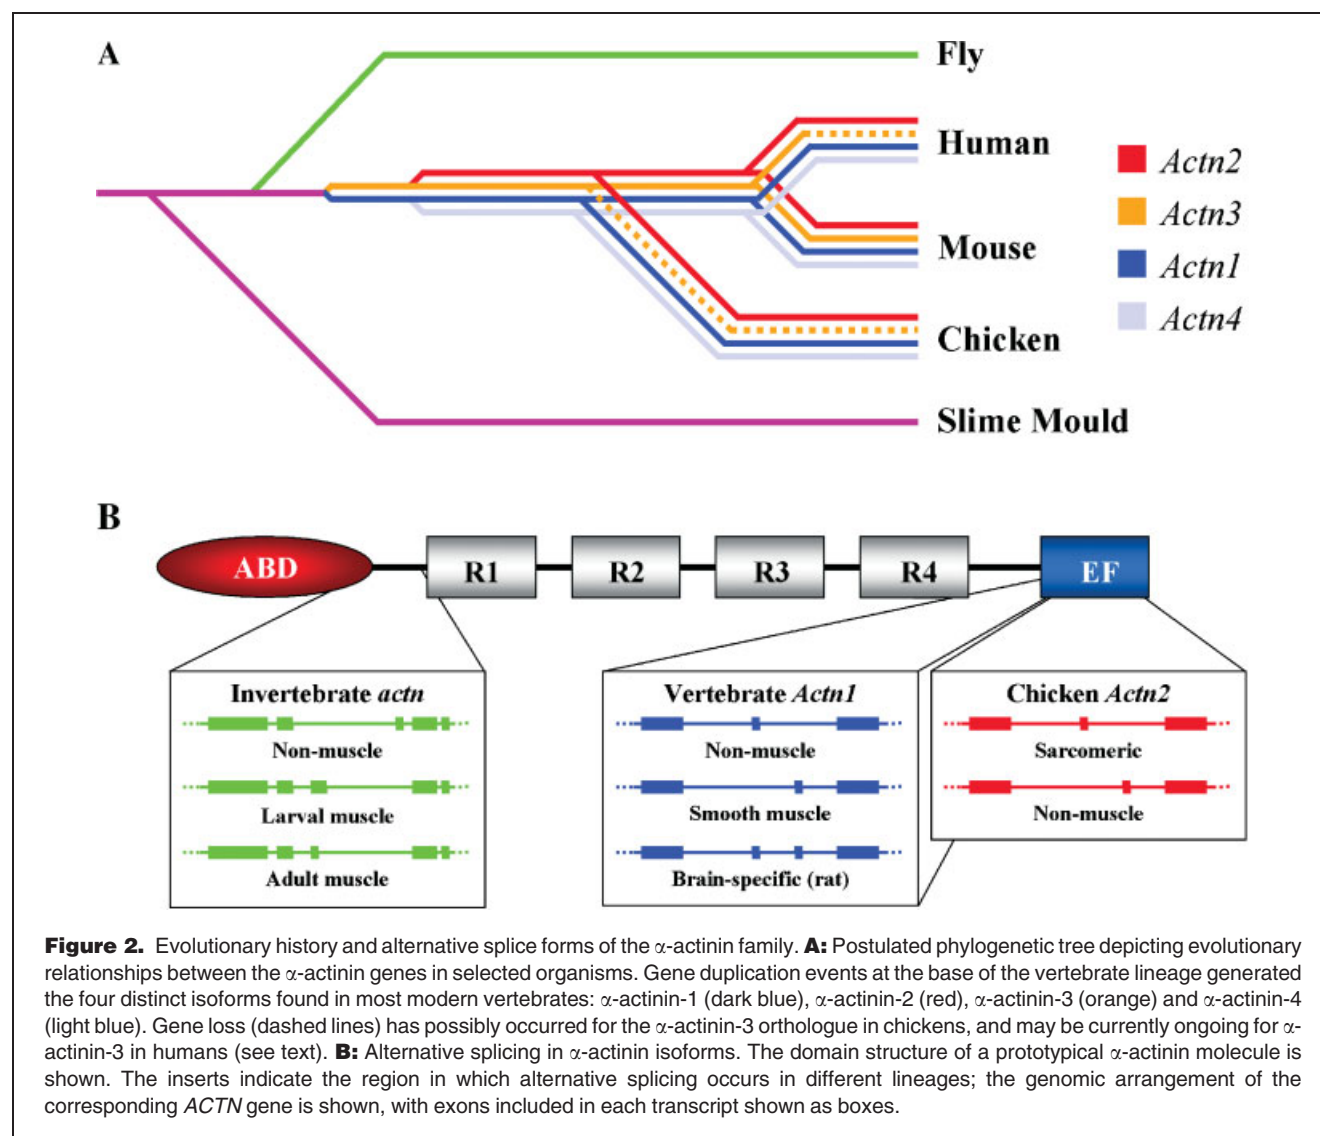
A

Fly

Human

Mouse

Chicken

Slime Mould

*Actn2*
*Actn3*
*Actn1*
*Actn4*

B

ABD

R1

R2

R3

R4

EF

Invertebrate *actn*

Non-muscle

Larval muscle

Adult muscle

Vertebrate *Actn1*

Non-muscle

Smooth muscle

Brain-specific (rat)

Chicken *Actn2*

Sarcomeric

Non-muscle

**Figure 2.** Evolutionary history and alternative splice forms of the α-actinin family. **A:** Postulated phylogenetic tree depicting evolutionary relationships between the α-actinin genes in selected organisms. Gene duplication events at the base of the vertebrate lineage generated the four distinct isoforms found in most modern vertebrates: α-actinin-1 (dark blue), α-actinin-2 (red), α-actinin-3 (orange) and α-actinin-4 (light blue). Gene loss (dashed lines) has possibly occurred for the α-actinin-3 orthologue in chickens, and may be currently ongoing for α-actinin-3 in humans (see text). **B:** Alternative splicing in α-actinin isoforms. The domain structure of a prototypical α-actinin molecule is shown. The inserts indicate the region in which alternative splicing occurs in different lineages; the genomic arrangement of the corresponding *ACTN* gene is shown, with exons included in each transcript shown as boxes.